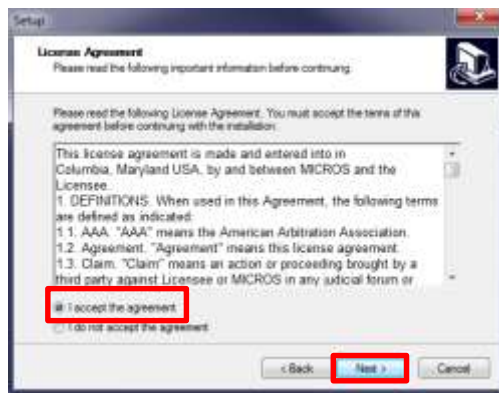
Setup

License Agreement
Please read the following important information before continuing.

Please read the following License Agreement. You must accept the terms of this agreement before continuing with the installation.

This license agreement is made and entered into in Columbia, Maryland USA, by and between MICROS and the Licensee.
1. DEFINITIONS. When used in this Agreement, the following terms are defined as indicated:
1.1. AAA. "AAA" means the American Arbitration Association.
1.2. Agreement. "Agreement" means this license agreement.
1.3. Claim. "Claim" means an action or proceeding brought by a third party against Licensee or MICROS in any judicial forum or

I accept the agreement
I do not accept the agreement

< Back
Next >
Cancel